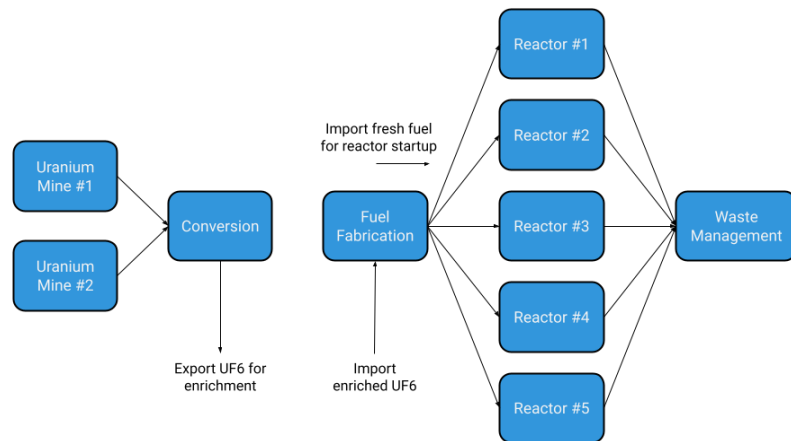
Uranium Mine #1

Uranium Mine #2

Conversion

Export UF6 for enrichment

Import fresh fuel for reactor startup

Fuel Fabrication

Import enriched UF6

Reactor #1

Reactor #2

Reactor #3

Reactor #4

Reactor #5

Waste Management